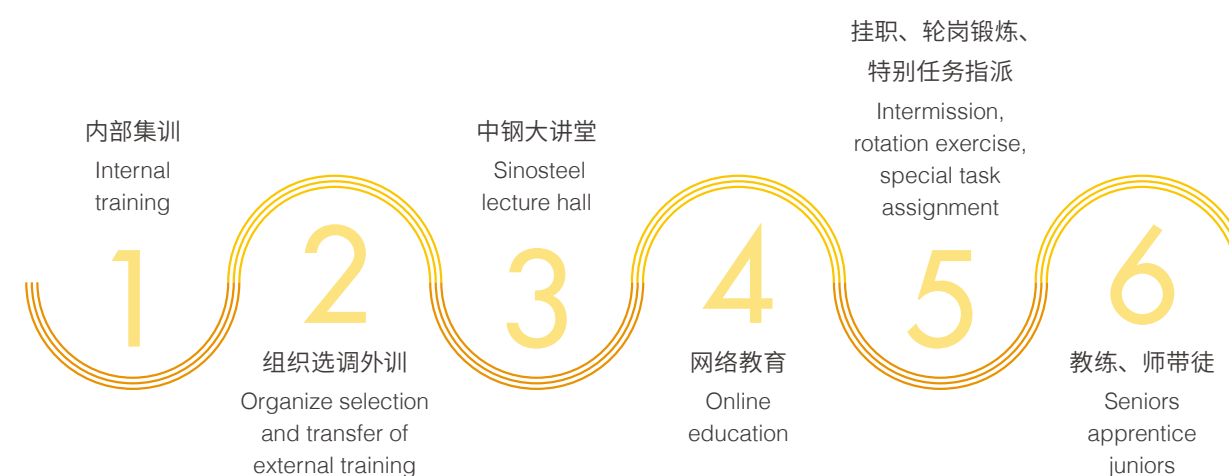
挂职、轮岗锻炼、
特别任务指派
Intermission,
rotation exercise,
special task
assignment

内部集训
Internal
training

中钢大讲堂
Sinosteel
lecture hall

1

2

3

4

5

6

组织选调外训
Organize selection
and transfer of
external training

网络教育
Online
education

教练、师带徒
Seniors
apprentice
juniors